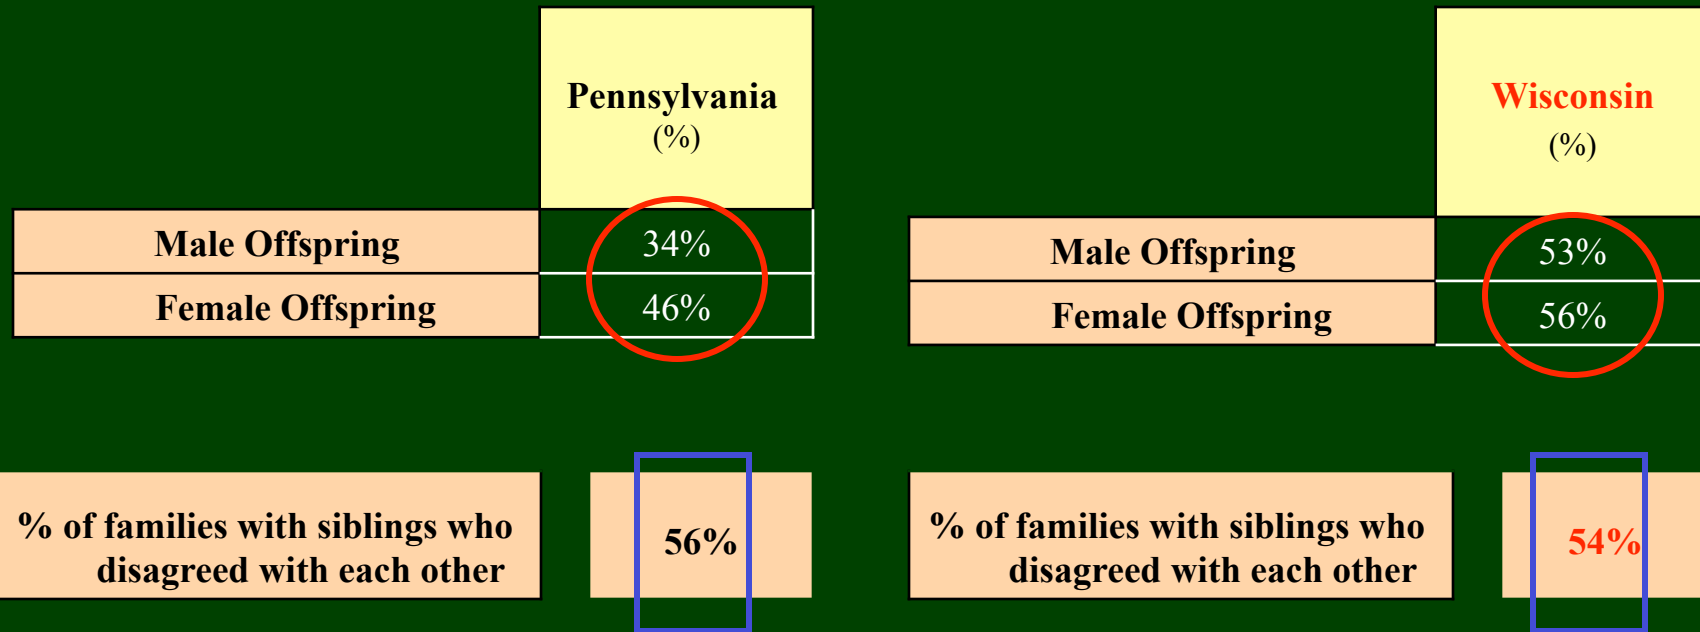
| | Pennsylvania (%) |
|---|---|
| Male Offspring | 34% |
| Female Offspring | 46% |

| | Wisconsin (%) |
|---|---|
| Male Offspring | 53% |
| Female Offspring | 56% |

% of families with siblings who disagreed with each other | 56%

% of families with siblings who disagreed with each other | 54%